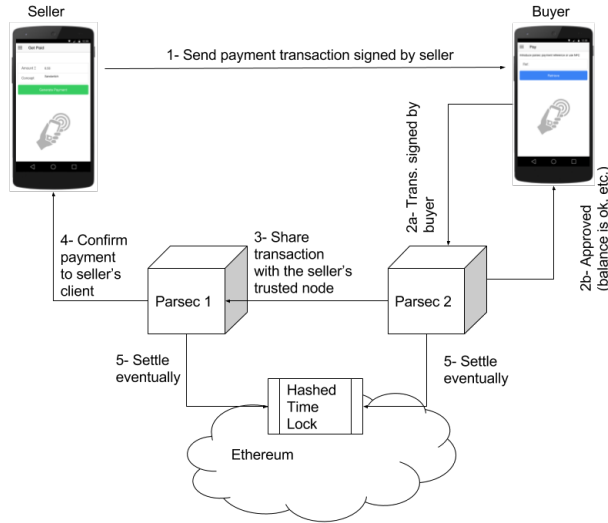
Seller

Buyer

Get Paid

Amount: 0.00

Currency

Generate Payment

Pay

Pay

1- Send payment transaction signed by seller

2a- Trans. signed by buyer

2b- Approved (balance is ok. etc.)

4- Confirm payment to seller's client

3- Share transaction with the seller's trusted node

Parsec 1

Parsec 2

5- Settle eventually

5- Settle eventually

Hashed Time Lock

Ethereum